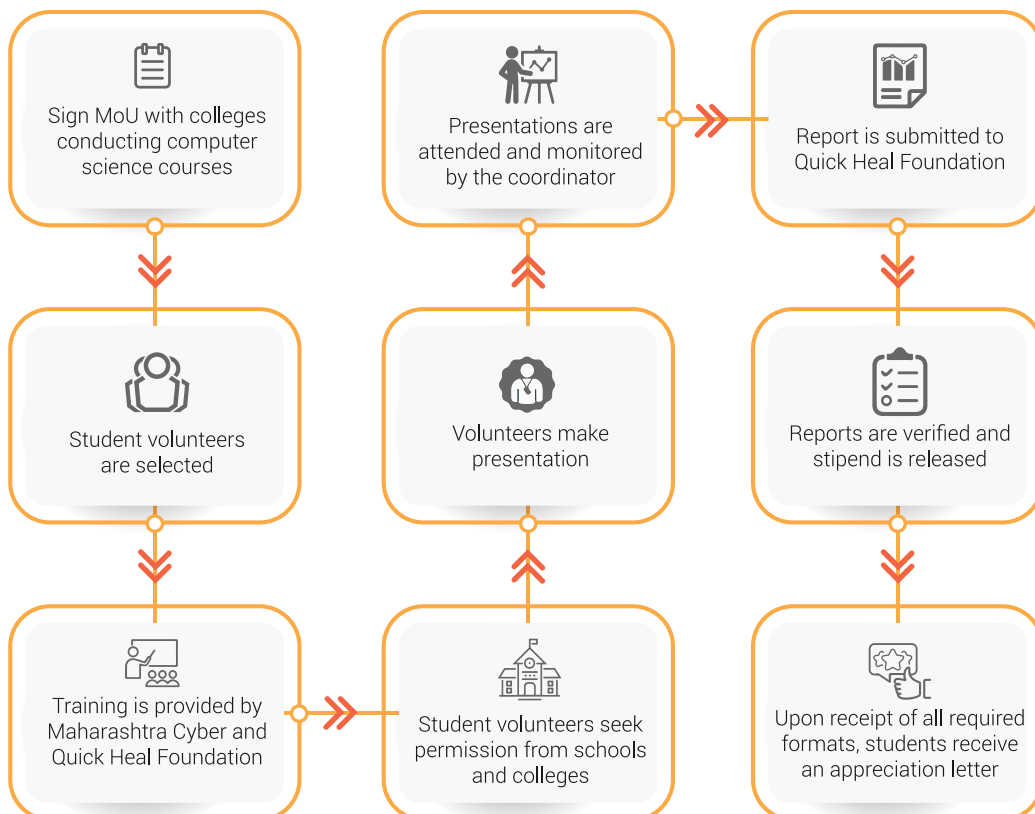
Sign MoU with colleges conducting computer science courses

Student volunteers are selected

Training is provided by Maharashtra Cyber and Quick Heal Foundation

Student volunteers seek permission from schools and colleges

Volunteers make presentation

Presentations are attended and monitored by the coordinator

Report is submitted to Quick Heal Foundation

Reports are verified and stipend is released

Upon receipt of all required formats, students receive an appreciation letter